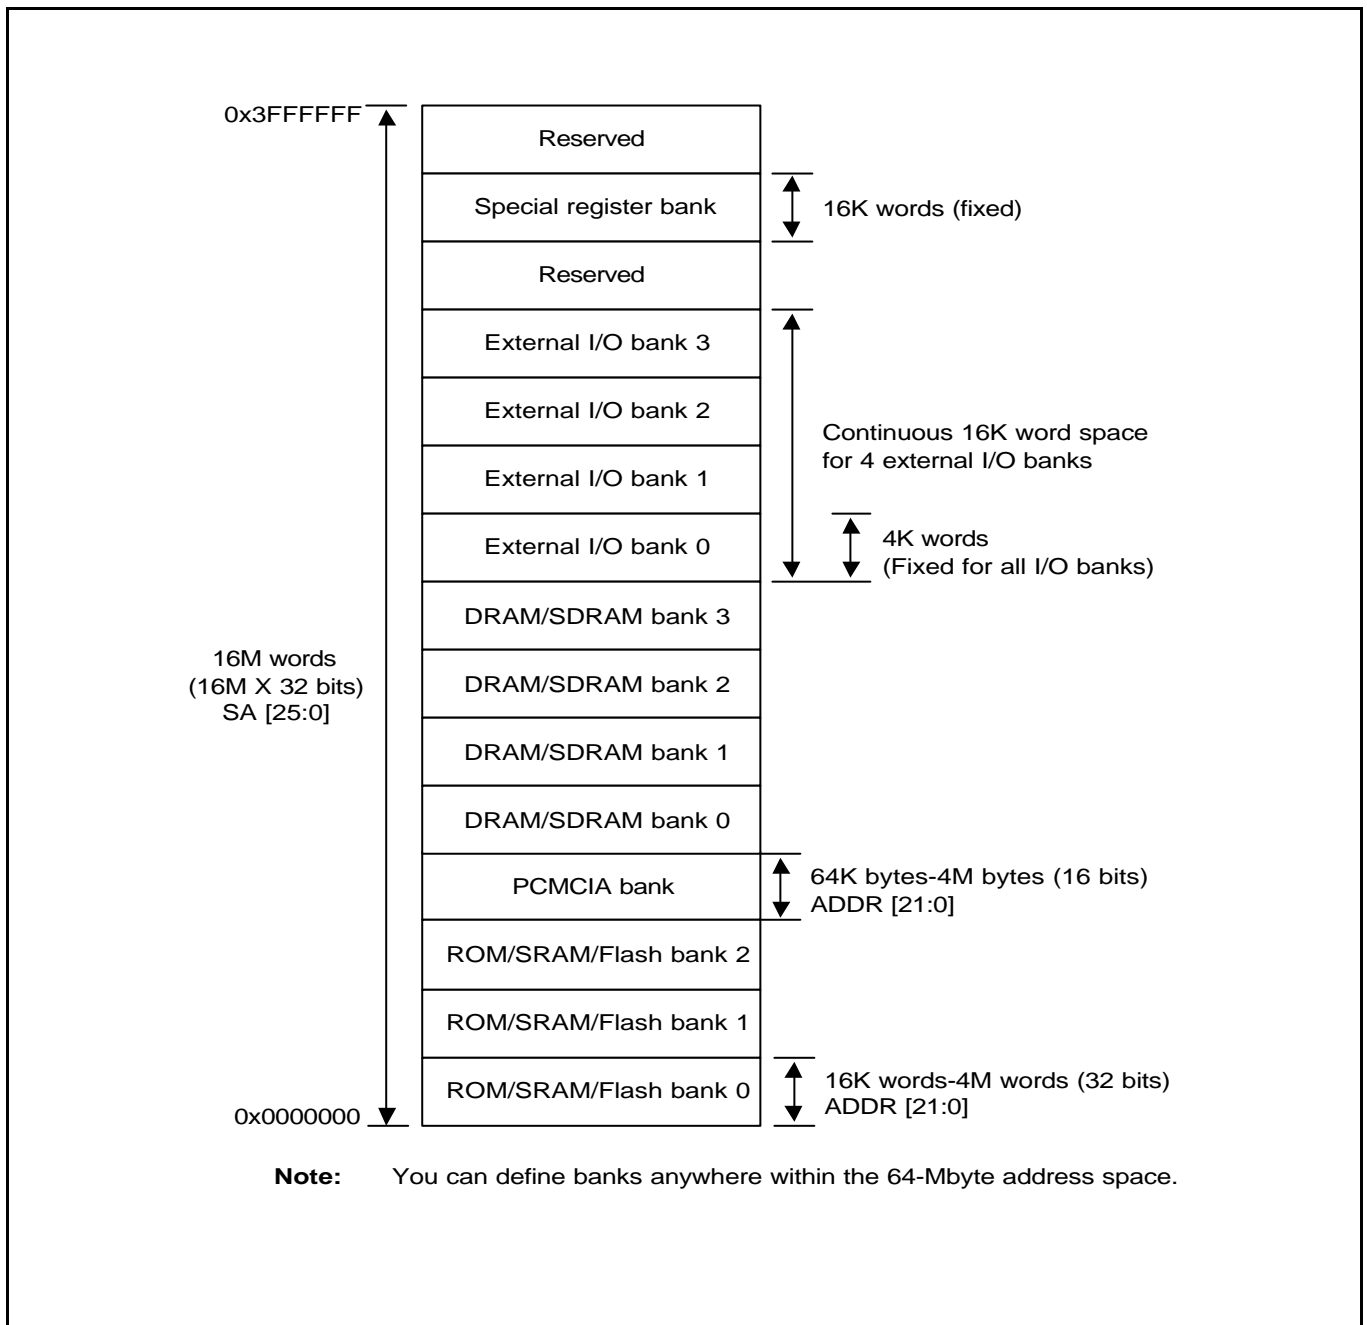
0x3FFFFFF

Reserved

Special register bank

16K words (fixed)

Reserved

External I/O bank 3

External I/O bank 2

Continuous 16K word space for 4 external I/O banks

External I/O bank 1

External I/O bank 0

4K words (Fixed for all I/O banks)

DRAM/SDRAM bank 3

16M words (16M X 32 bits) SA [25:0]

DRAM/SDRAM bank 2

DRAM/SDRAM bank 1

DRAM/SDRAM bank 0

PCMCIA bank

64K bytes-4M bytes (16 bits) ADDR [21:0]

ROM/SRAM/Flash bank 2

ROM/SRAM/Flash bank 1

ROM/SRAM/Flash bank 0

16K words-4M words (32 bits) ADDR [21:0]

0x0000000

**Note:** You can define banks anywhere within the 64-Mbyte address space.